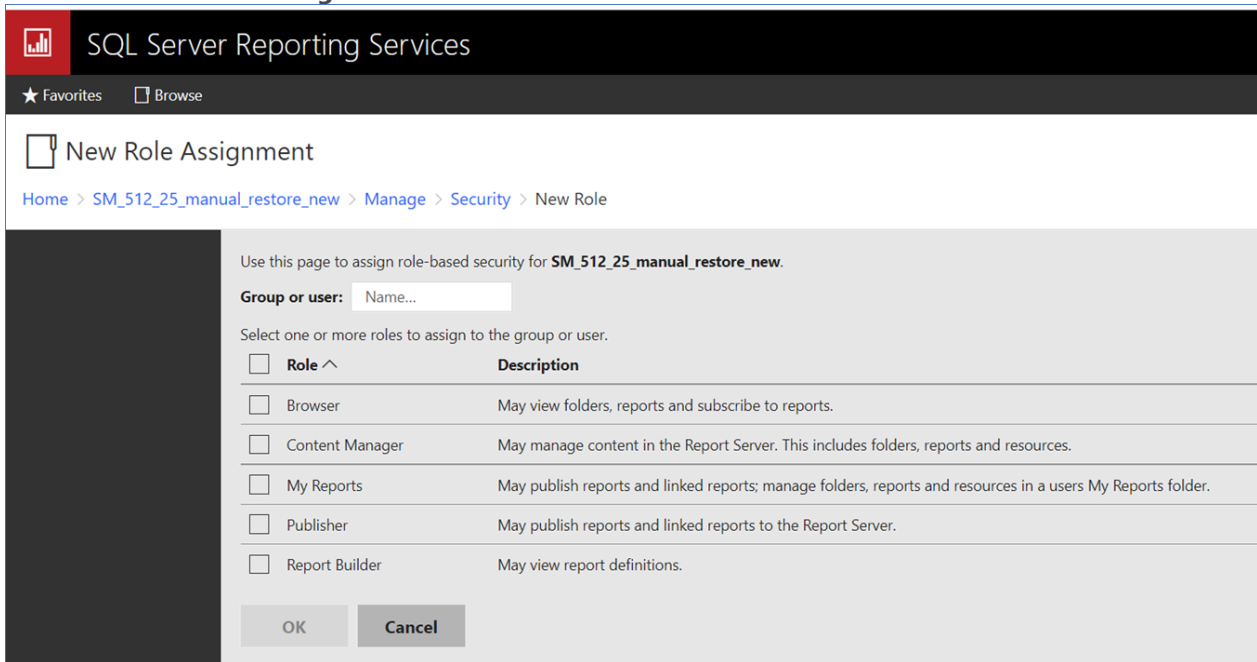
SQL Server Reporting Services

Favorites Browse

New Role Assignment

Home > SM_512_25_manual_restore_new > Manage > Security > New Role

Use this page to assign role-based security for **SM_512_25_manual_restore_new**.

Group or user: Name...

Select one or more roles to assign to the group or user.

| Role | Description |
|---|---|
| Browser | May view folders, reports and subscribe to reports. |
| Content Manager | May manage content in the Report Server. This includes folders, reports and resources. |
| My Reports | May publish reports and linked reports; manage folders, reports and resources in a users My Reports folder. |
| Publisher | May publish reports and linked reports to the Report Server. |
| Report Builder | May view report definitions. |

OK Cancel